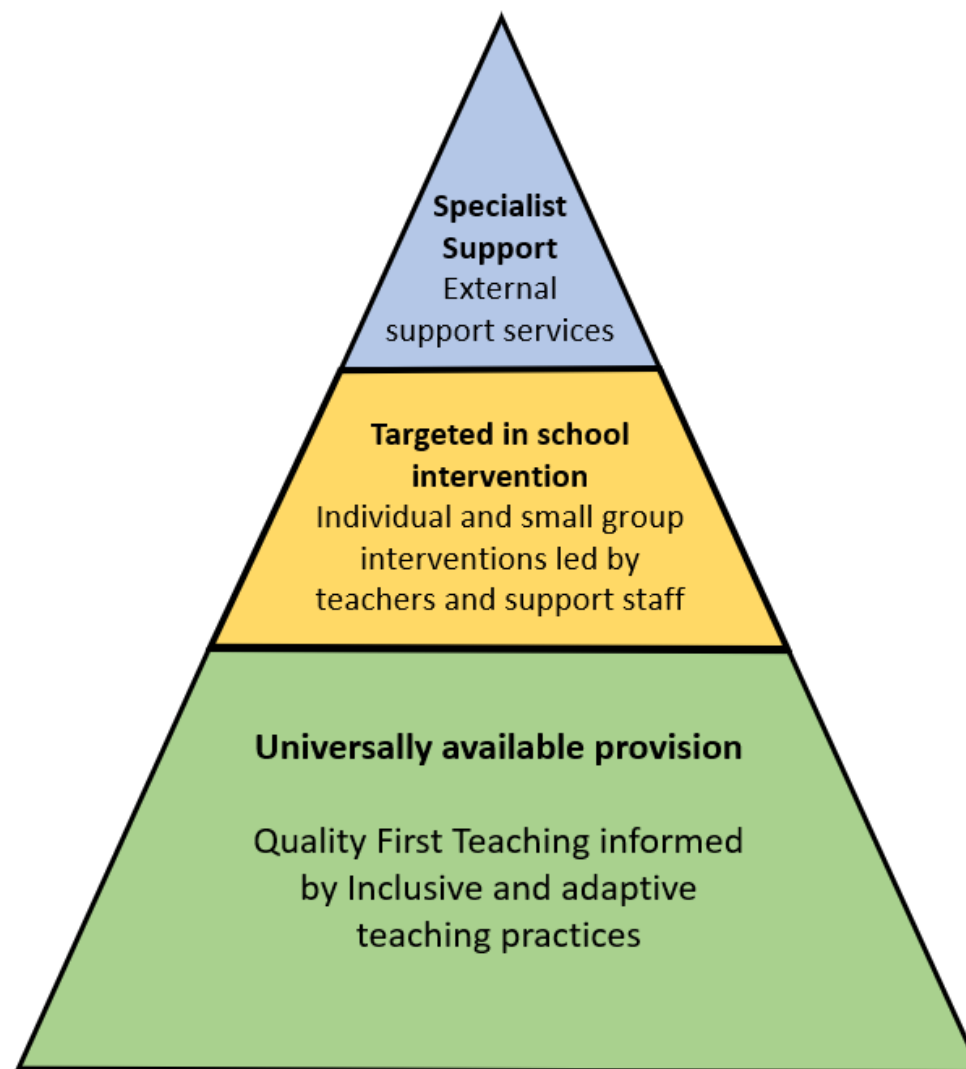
**Specialist Support**
External support services

**Targeted in school intervention**
Individual and small group interventions led by teachers and support staff

**Universally available provision**

Quality First Teaching informed by Inclusive and adaptive teaching practices